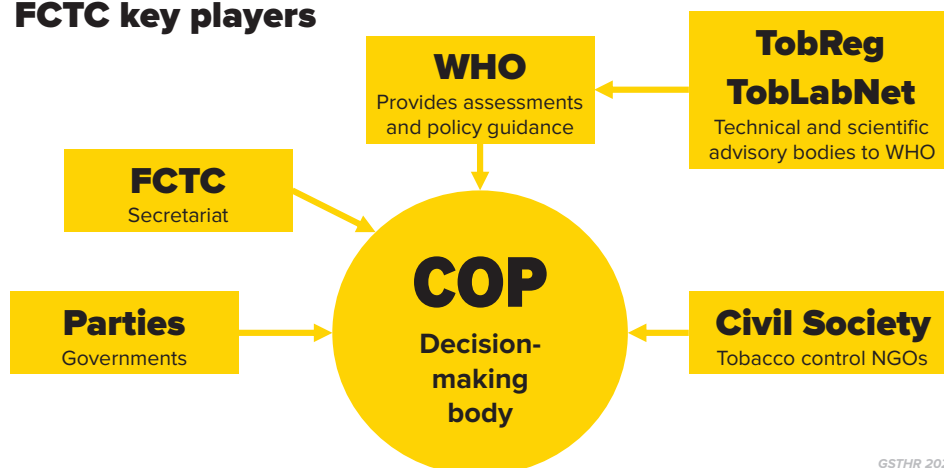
FCTC key players

WHO
Provides assessments and policy guidance

TobReg
TobLabNet
Technical and scientific advisory bodies to WHO

FCTC
Secretariat

COP
Decision-making body

Parties
Governments

Civil Society
Tobacco control NGOs

GSTHR 20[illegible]